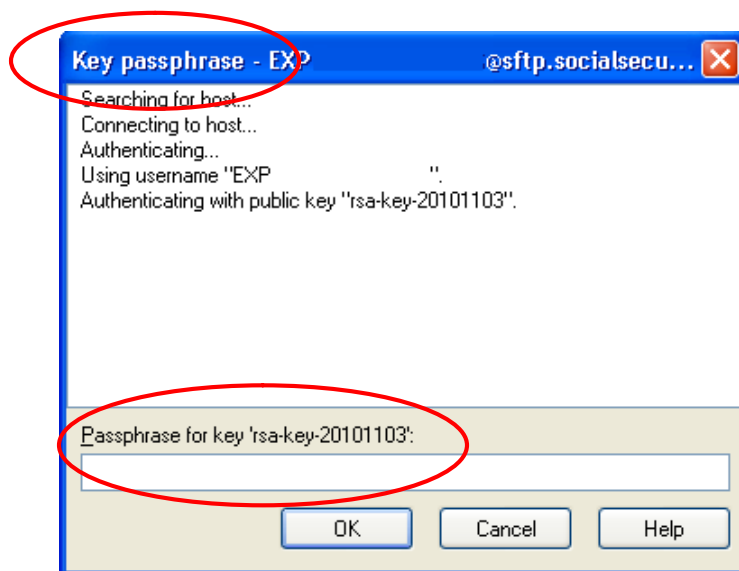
Key passphrase - EXP @sftp.socialsecu...

Searching for host...
Connecting to host...
Authenticating...
Using username "EXP ".
Authenticating with public key "rsa-key-20101103".

Passphrase for key 'rsa-key-20101103':

OK
Cancel
Help